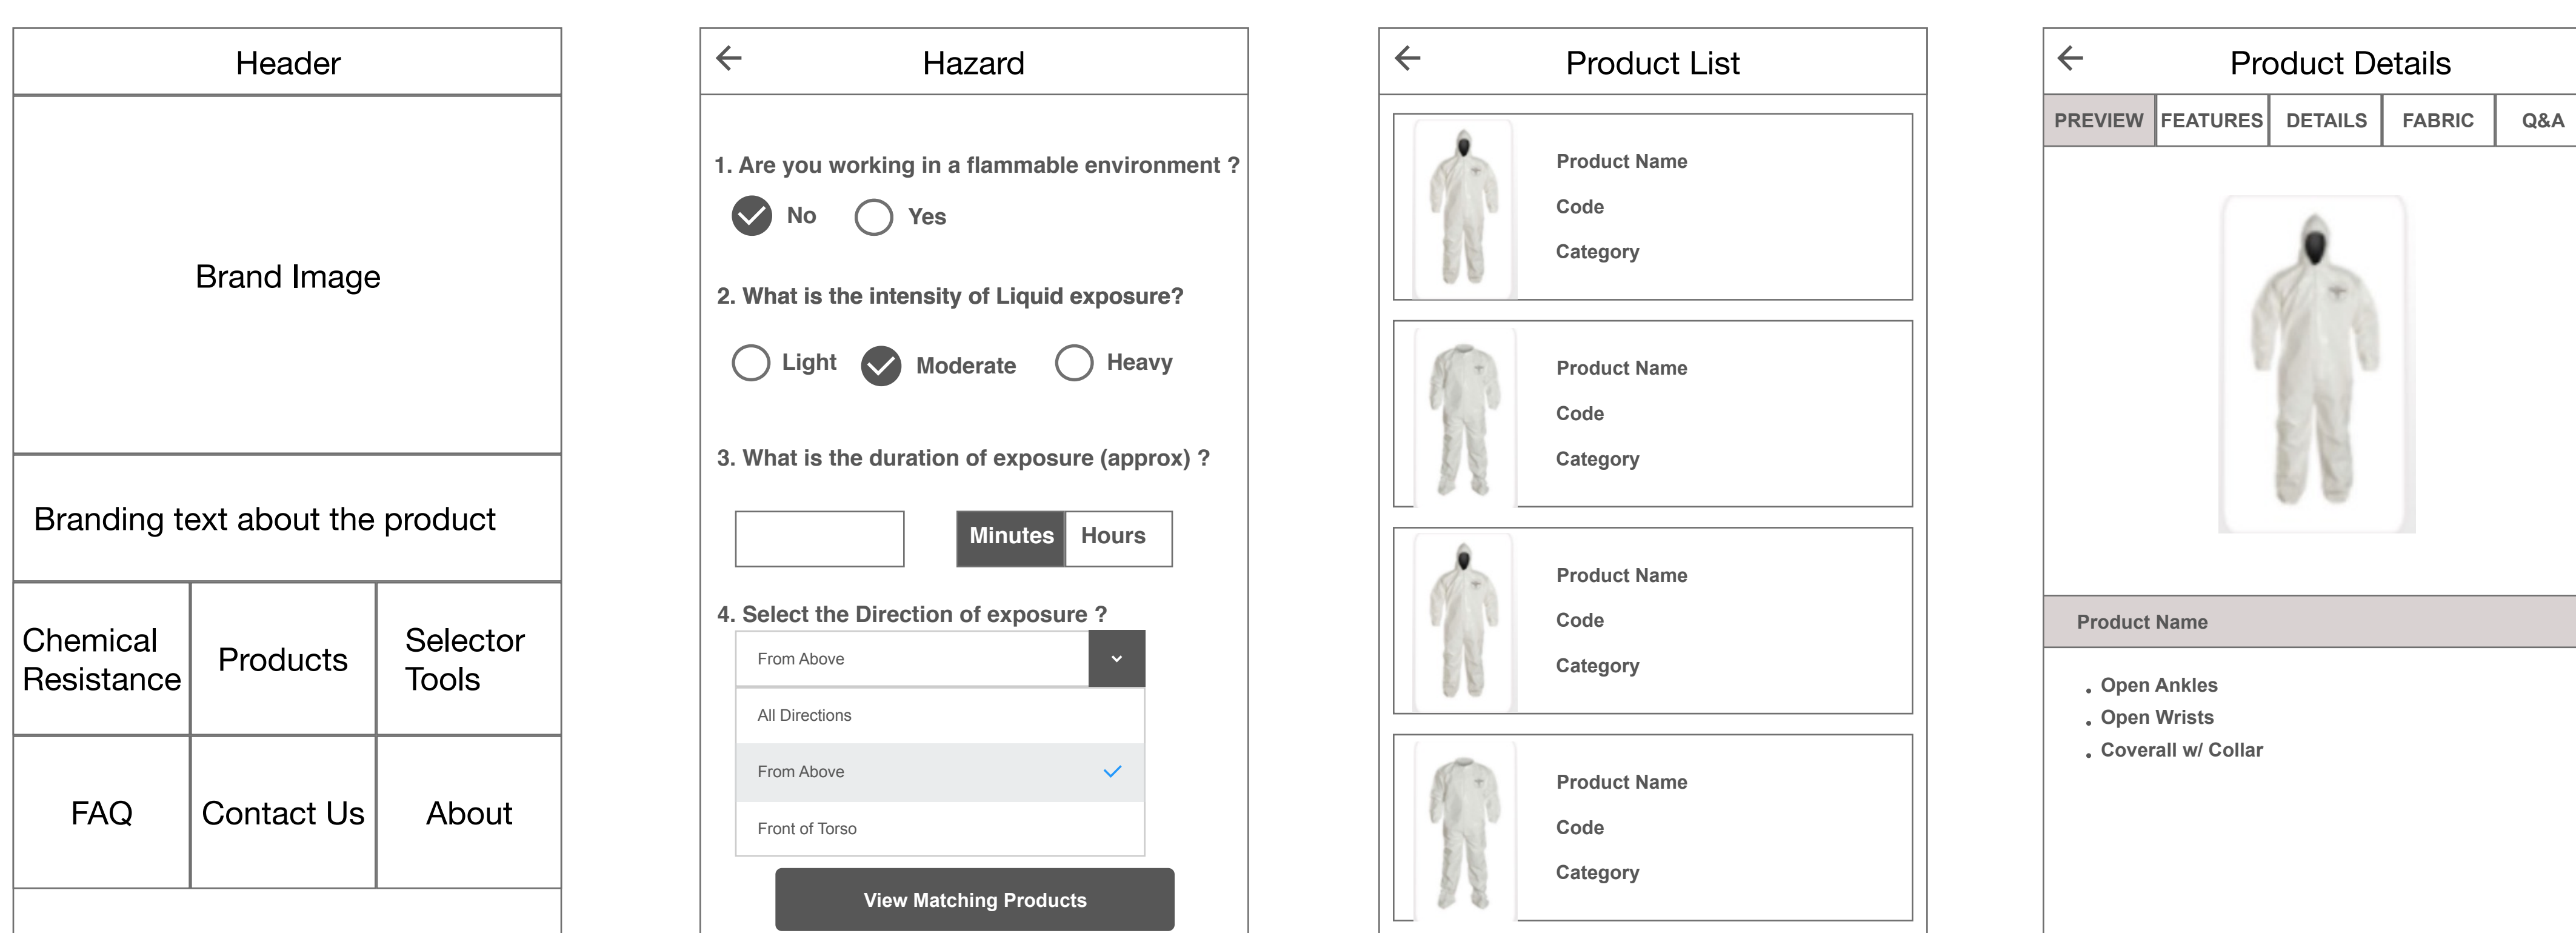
Header

Brand Image

Branding text about the product

| Chemical Resistance | Products | Selector Tools |
|---|---|---|
| FAQ | Contact Us | About |

←
Hazard

1. Are you working in a flammable environment ?

No Yes

2. What is the intensity of Liquid exposure?

Light Moderate Heavy

3. What is the duration of exposure (approx) ?

Minutes Hours

4. Select the Direction of exposure ?

From Above

All Directions

From Above

Front of Torso

View Matching Products

←
Product List

Product Name
Code
Category

Product Name
Code
Category

Product Name
Code
Category

Product Name
Code
Category

←
Product Details

PREVIEW FEATURES DETAILS FABRIC Q&A

Product Name

- Open Ankles
- Open Wrists
- Coverall w/ Collar